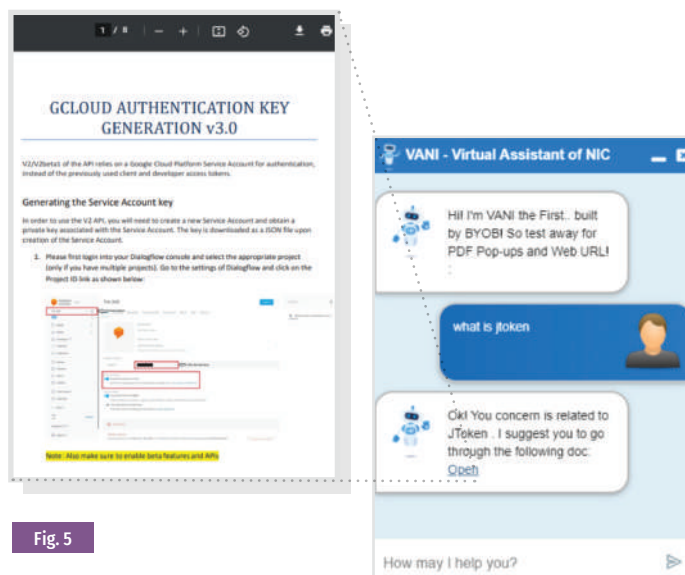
1 / 8 — +

GCLOUD AUTHENTICATION KEY GENERATION v3.0

V2/V2beta1 of the API relies on a Google Cloud Platform Service Account for authentication, instead of the previously used client and developer access tokens.

Generating the Service Account key

In order to use the V2 API, you will need to create a new Service Account and obtain a private key associated with the Service Account. The key is downloaded as a JSON file upon creation of the Service Account.

1. Please first login into your Dialogflow console and select the appropriate project (only if you have multiple projects). Go to the settings of Dialogflow and click on the Project ID link as shown below:

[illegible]

Note : Also make sure to enable beta features and APIs

VANI - Virtual Assistant of NIC

Hi! I'm VANI the First.. built by BYOB! So test away for PDF Pop-ups and Web URL!

what is jtoken

Ok! You concern is related to JToken . I suggest you to go through the following doc:
Open

How may I help you?

Fig. 5